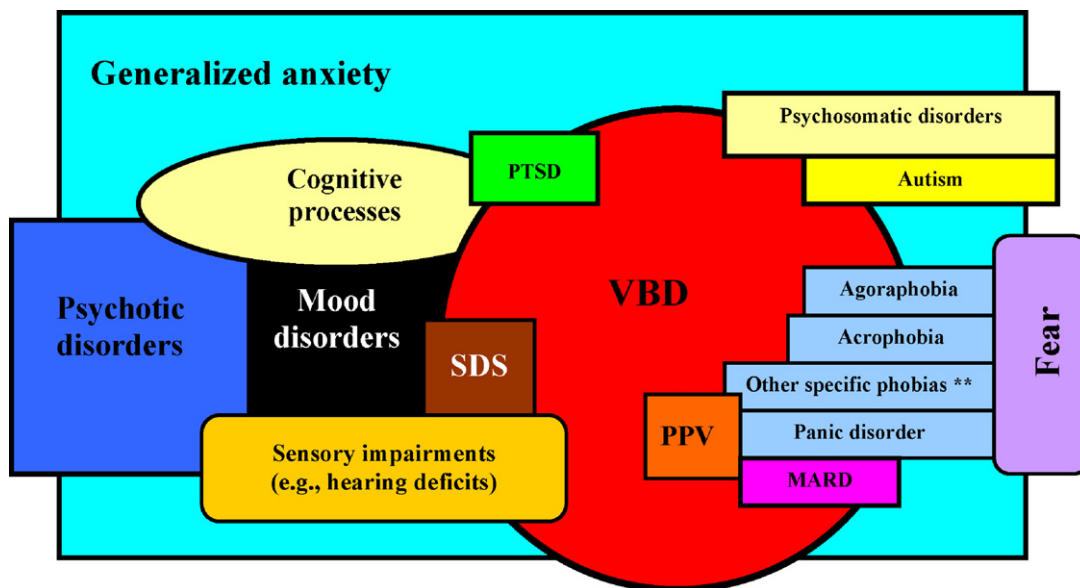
Generalized anxiety

Psychosomatic disorders

PTSD

Autism

Cognitive processes

Psychotic disorders

Mood disorders

VBD

Agoraphobia

Acrophobia

Fear

SDS

Other specific phobias **

PPV

Panic disorder

Sensory impairments (e.g., hearing deficits)

MARD